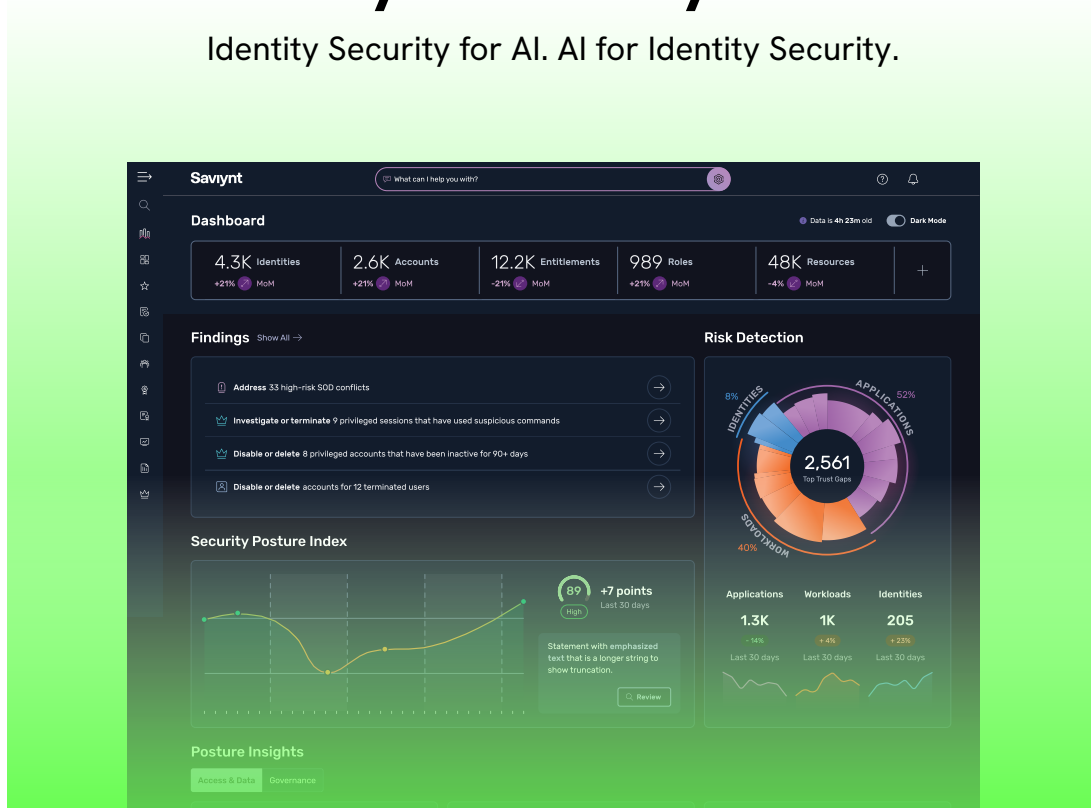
Identity Security for AI. AI for Identity Security.

Saviynt

What can I help you with?

Dashboard

Data is 4h 23m old

Dark Mode

4.3K Identities +21% MoM

2.6K Accounts +21% MoM

12.2K Entitlements -21% MoM

989 Roles +21% MoM

48K Resources -4% MoM

+

Findings Show All →

Address 33 high-risk SOD conflicts

Investigate or terminate 9 privileged sessions that have used suspicious commands

Disable or delete 8 privileged accounts that have been inactive for 90+ days

Disable or delete accounts for 12 terminated users

Risk Detection

8% IDENTITIES

APPLICATIONS 52%

2,561 Top Trust Gaps

WORKLOADS 40%

Applications 1.3K - 14% Last 30 days

Workloads 1K + 4% Last 30 days

Identities 205 + 23% Last 30 days

Security Posture Index

89 High

+7 points Last 30 days

Statement with emphasized text that is a longer string to show truncation.

Review

Posture Insights

Access & Data Governance